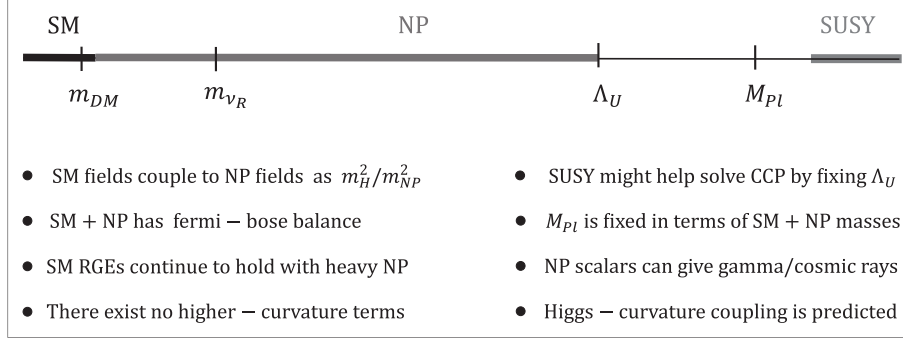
SM NP SUSY

$m_{DM}$ $m_{\nu_R}$ $\Lambda_U$ $M_{Pl}$

- SM fields couple to NP fields as $m_H^2/m_{NP}^2$
- SM + NP has fermi − bose balance
- SM RGEs continue to hold with heavy NP
- There exist no higher − curvature terms

- SUSY might help solve CCP by fixing $\Lambda_U$
- $M_{Pl}$ is fixed in terms of SM + NP masses
- NP scalars can give gamma/cosmic rays
- Higgs − curvature coupling is predicted